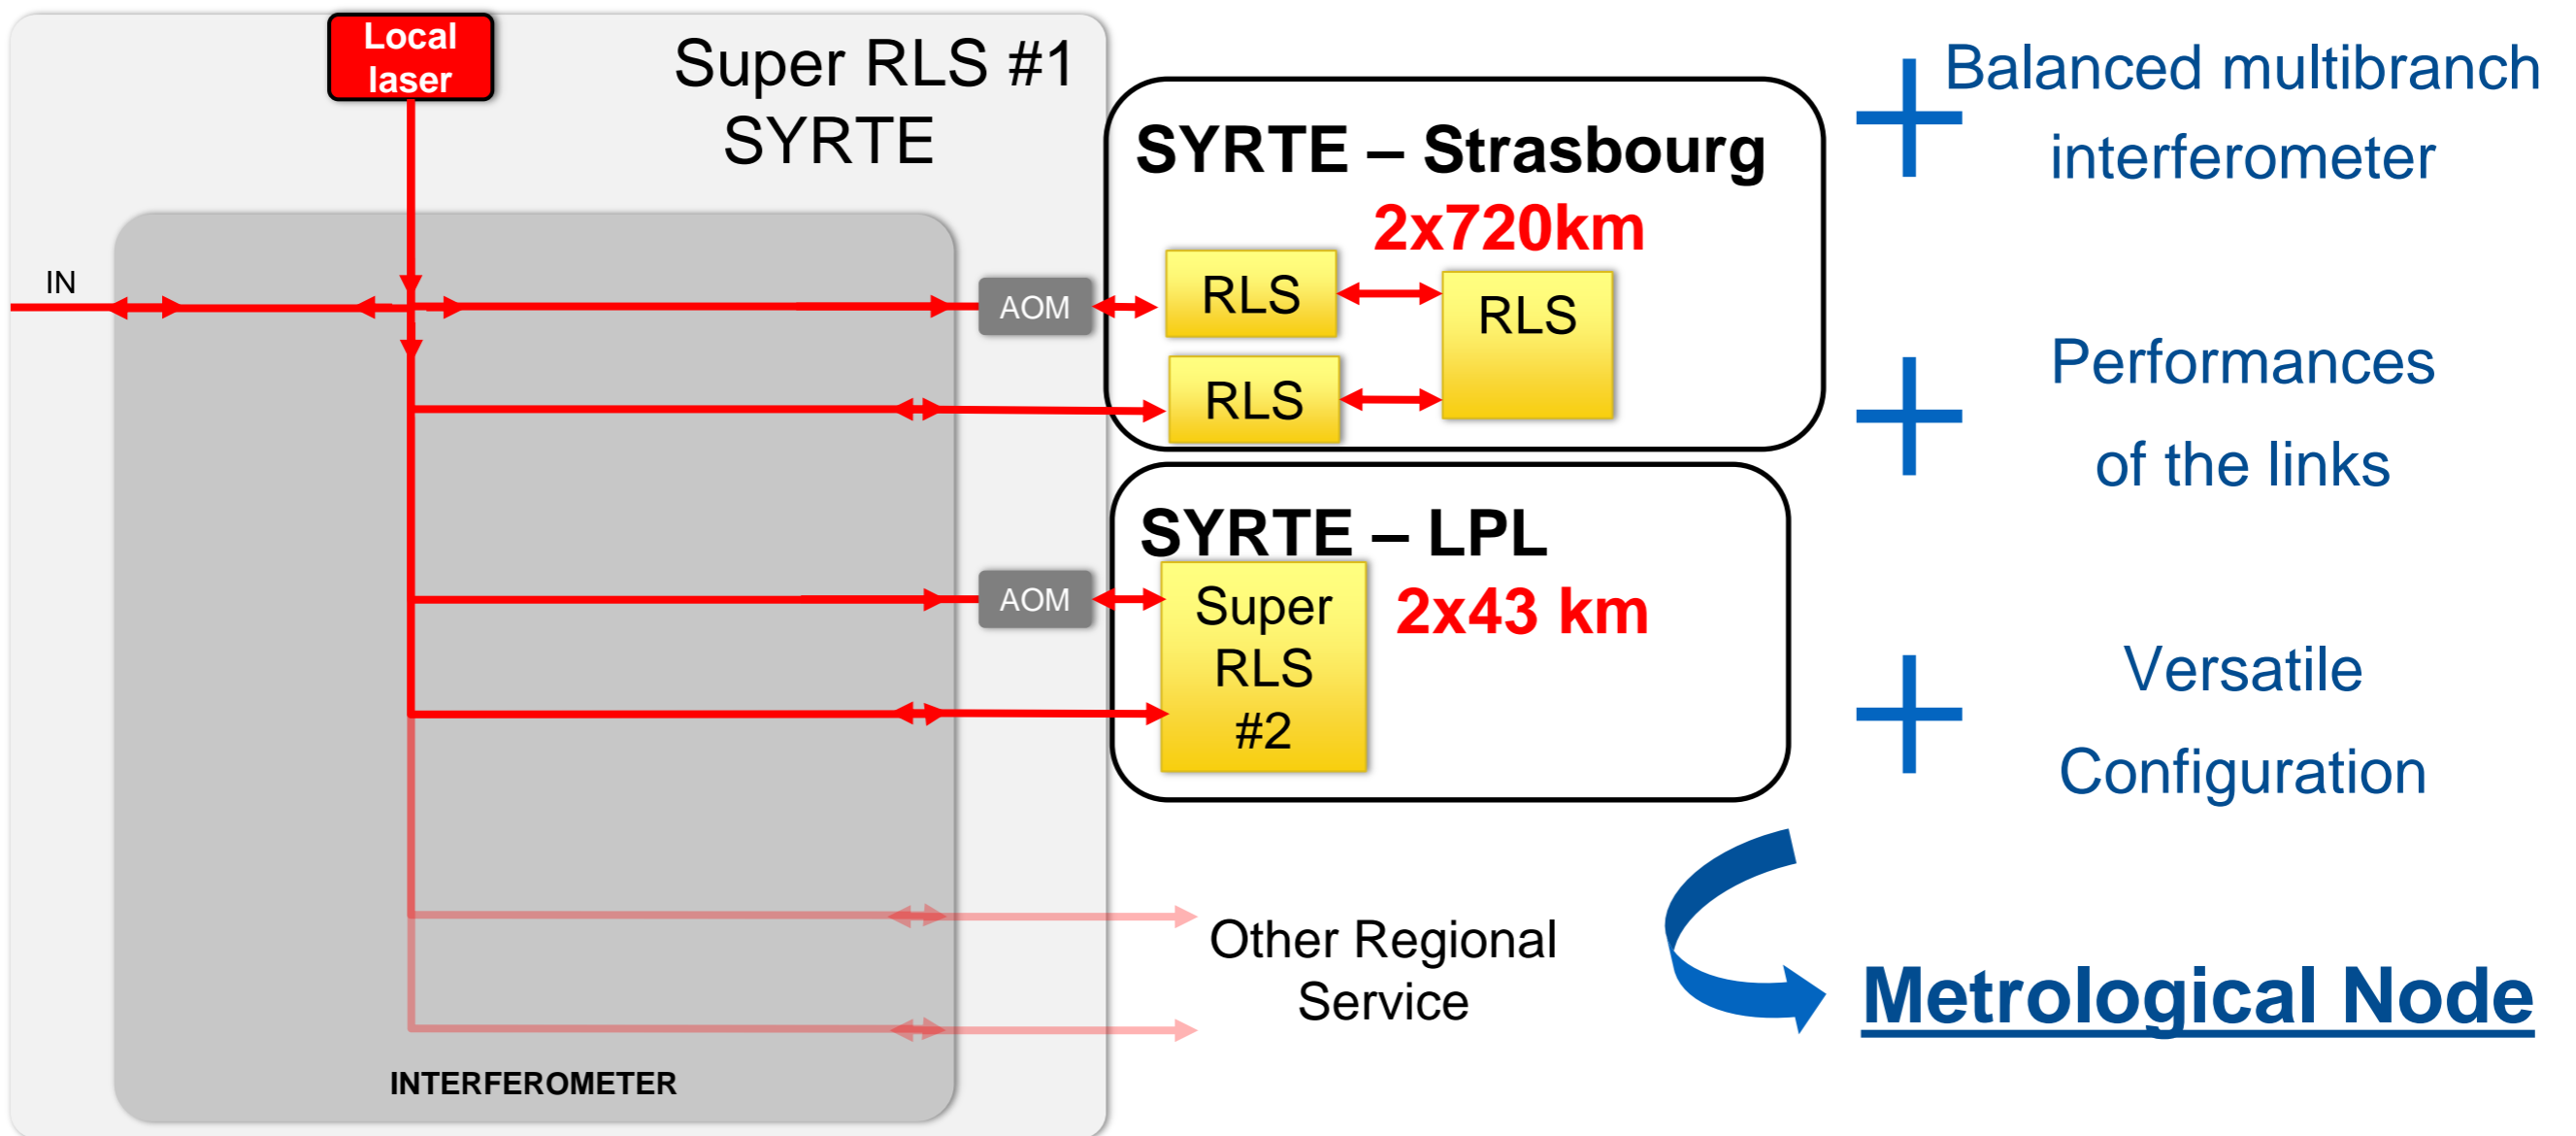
Local laser

Super RLS #1
SYRTE

IN

AOM

AOM

INTERFEROMETER

SYRTE – Strasbourg

2x720km

RLS

RLS

RLS

SYRTE – LPL

Super RLS #2

2x43 km

Other Regional Service

+ Balanced multibranch interferometer

+ Performances of the links

+ Versatile Configuration

Metrological Node